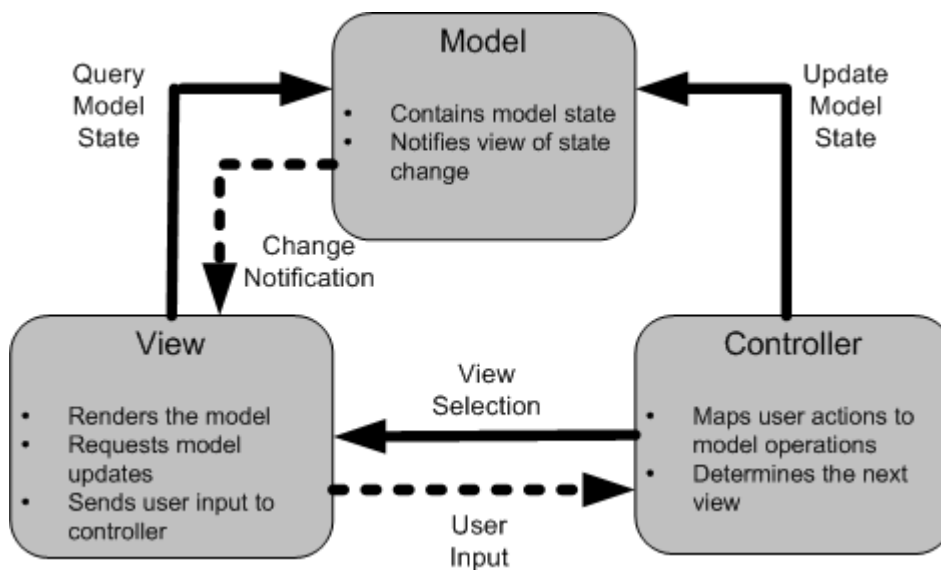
Query Model State

Model

• Contains model state
• Notifies view of state change

Update Model State

Change Notification

View

• Renders the model
• Requests model updates
• Sends user input to controller

View Selection

Controller

• Maps user actions to model operations
• Determines the next view

User Input